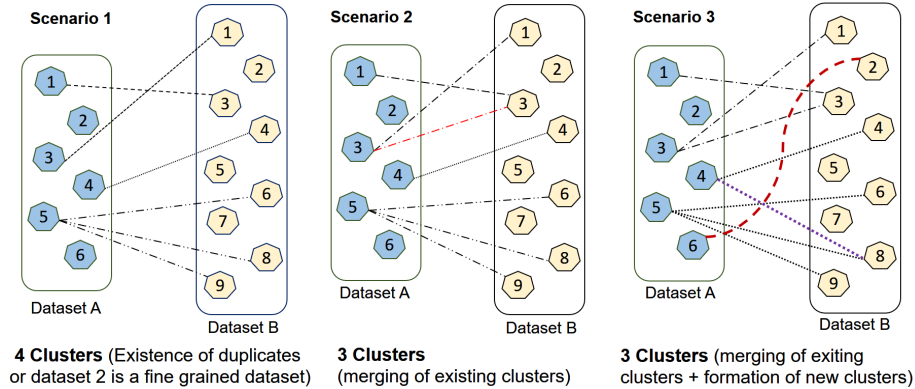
Scenario 1

1
2
3
4
5
6

Dataset A

1
2
3
4
5
6
7
8
9

Dataset B

**4 Clusters** (Existence of duplicates or dataset 2 is a fine grained dataset)

Scenario 2

1
2
3
4
5
6

Dataset A

1
2
3
4
5
6
7
8
9

Dataset B

**3 Clusters** (merging of existing clusters)

Scenario 3

1
2
3
4
5
6

Dataset A

1
2
3
4
5
6
7
8
9

Dataset B

**3 Clusters** (merging of exiting clusters + formation of new clusters)